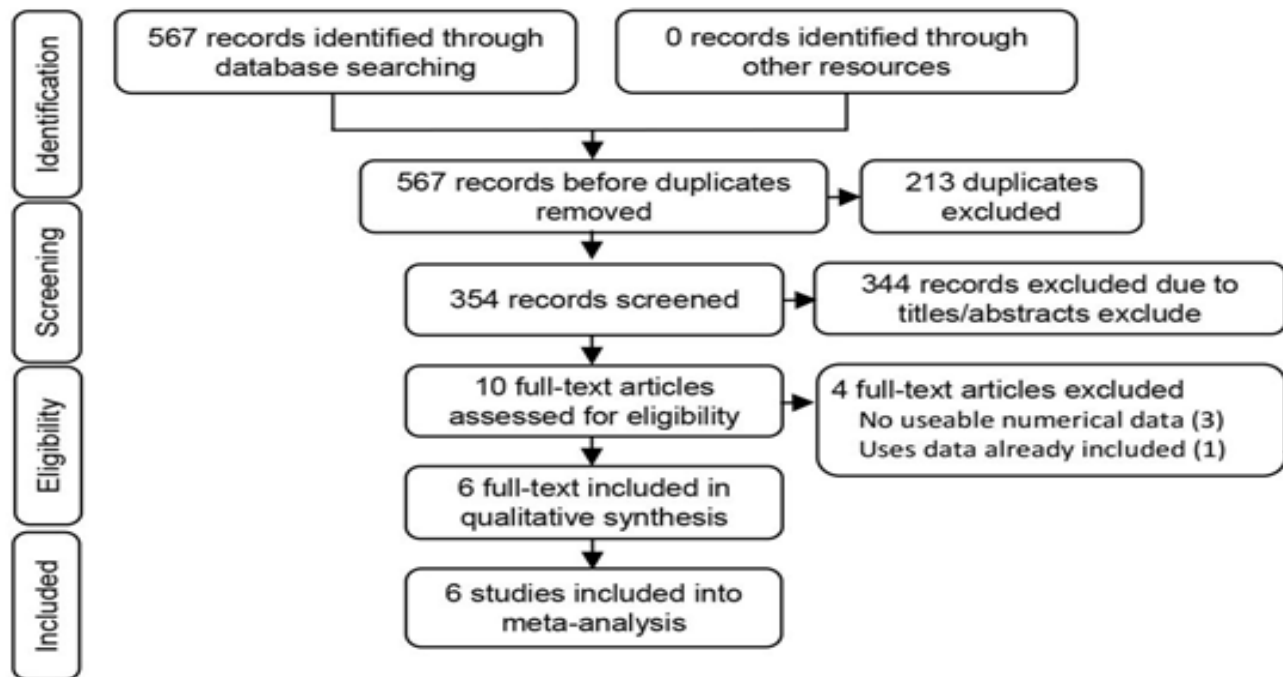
Identification

567 records identified through database searching

0 records identified through other resources

567 records before duplicates removed

213 duplicates excluded

Screening

354 records screened

344 records excluded due to titles/abstracts exclude

Eligibility

10 full-text articles assessed for eligibility

4 full-text articles excluded
No useable numerical data (3)
Uses data already included (1)

6 full-text included in qualitative synthesis

Included

6 studies included into meta-analysis